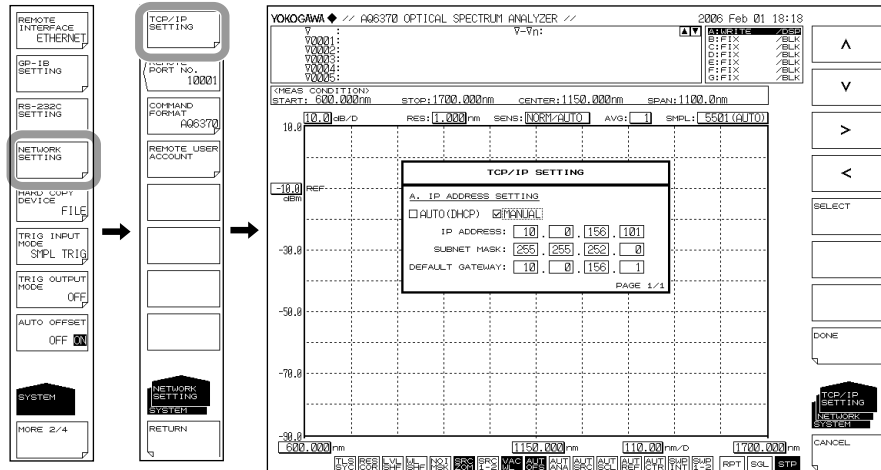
REMOTE INTERFACE
ETHERNET

GP-IB SETTING

RS-232C SETTING

NETWORK SETTING

HARD COPY DEVICE
FILE

TRIG INPUT MODE
SMPL TRIG

TRIG OUTPUT MODE
OFF

AUTO OFFSET
OFF ON

SYSTEM

MORE 2/4

TCP/IP SETTING

REMOTE PORT NO.
10001

COMMAND FORMAT
AQ6370

REMOTE USER ACCOUNT

NETWORK SETTING
SYSTEM

RETURN

YOKOGAWA ◆ // AQ6370 OPTICAL SPECTRUM ANALYZER // 2006 Feb 01 18:18

∇ :
∇001:
∇002:
∇003:
∇004:
∇005:

∇-∇n:

A:WRITE /DSP
B:FIX /BLK
C:FIX /BLK
D:FIX /BLK
E:FIX /BLK
F:FIX /BLK
G:FIX /BLK

<MEAS CONDITION>
START: 600.000nm STOP:1700.000nm CENTER:1150.000nm SPAN:1100.0nm

10.0 dB/D RES: 1.000 nm SENS: NORM/AUTO AVG: 1 SMPL: 5501 (AUTO)

10.0
-10.0 REF dBm
-30.0
-50.0
-70.0
-90.0

TCP/IP SETTING

A. IP ADDRESS SETTING
☐AUTO(DHCP) ☑MANUAL
IP ADDRESS: 10 . 0 . 156 . 101
SUBNET MASK: 255 . 255 . 252 . 0
DEFAULT GATEWAY: 10 . 0 . 156 . 1
PAGE 1/1

600.000nm 1150.000nm 110.00nm/D 1700.000nm

ATLS STC RES COR LVL SHF WL SHF NOI SHF SRC 2OM SRC 1-2 VAC ML AUT OFS AUT ANA AUT SRC AUT SCL AUT REF AUT CTR SWP INT SWP 1-2 RPT SGL STP

∧
∨
>
<
SELECT
DONE
TCP/IP SETTING
NETWORK SYSTEM
CANCEL